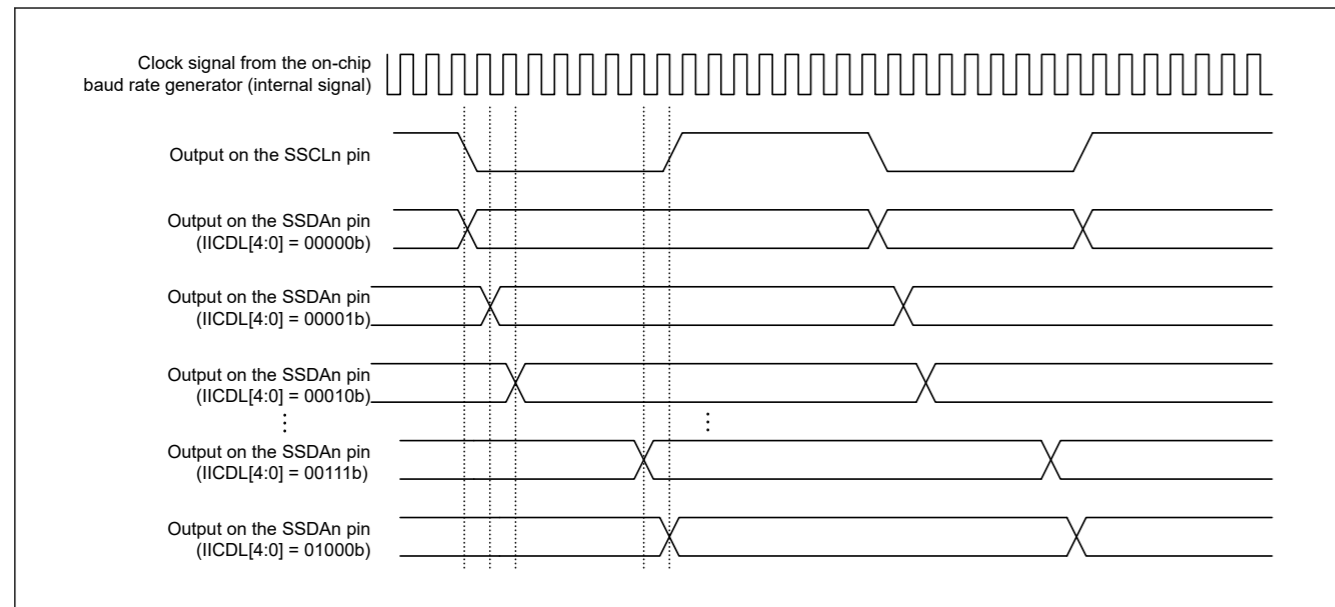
Clock signal from the on-chip baud rate generator (internal signal)

Output on the SSCLn pin

Output on the SSDAn pin (IICDL[4:0] = 00000b)

Output on the SSDAn pin (IICDL[4:0] = 00001b)

Output on the SSDAn pin (IICDL[4:0] = 00010b)

⋮

⋮

Output on the SSDAn pin (IICDL[4:0] = 00111b)

Output on the SSDAn pin (IICDL[4:0] = 01000b)